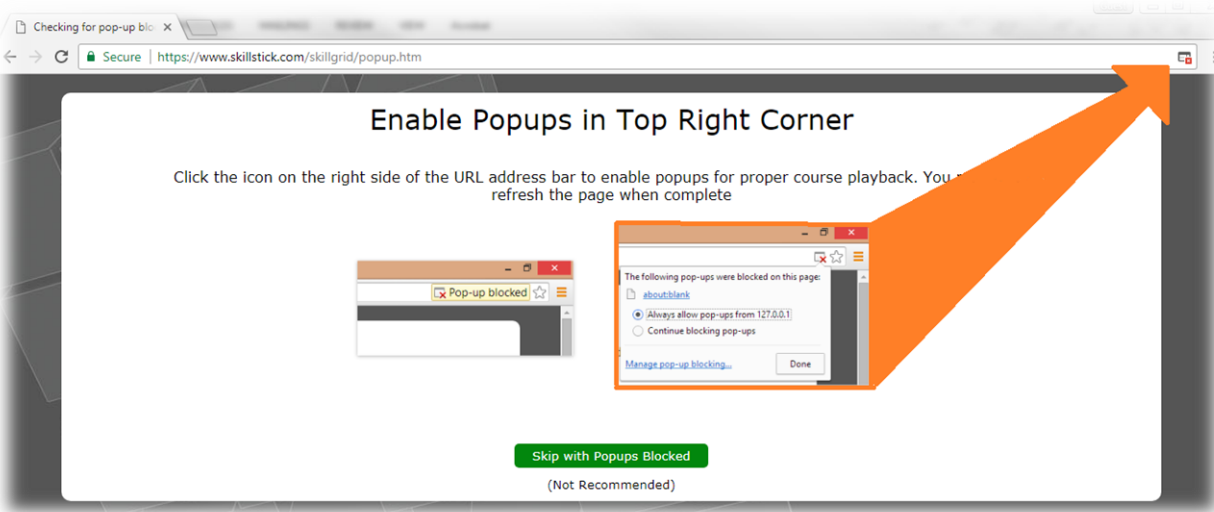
Checking for pop-up blo

Secure | https://www.skillstick.com/skillgrid/popup.htm

Enable Popups in Top Right Corner

Click the icon on the right side of the URL address bar to enable popups for proper course playback. You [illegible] refresh the page when complete

Pop-up blocked

The following pop-ups were blocked on this page:

about:blank

Always allow pop-ups from 127.0.0.1

Continue blocking pop-ups

Manage pop-up blocking...

Done

Skip with Popups Blocked

(Not Recommended)